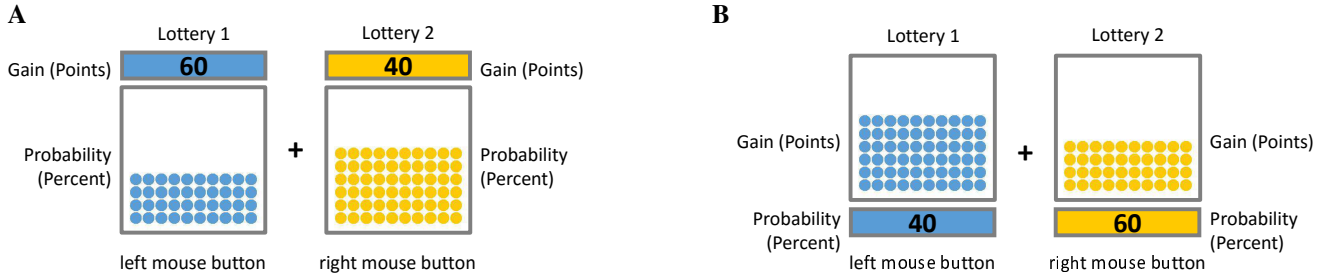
A

Lottery 1

Gain (Points)

60

Probability (Percent)

left mouse button

+

Lottery 2

40

Gain (Points)

Probability (Percent)

right mouse button

B

Lottery 1

Gain (Points)

Probability (Percent)

40

left mouse button

+

Lottery 2

Gain (Points)

60

Probability (Percent)

right mouse button